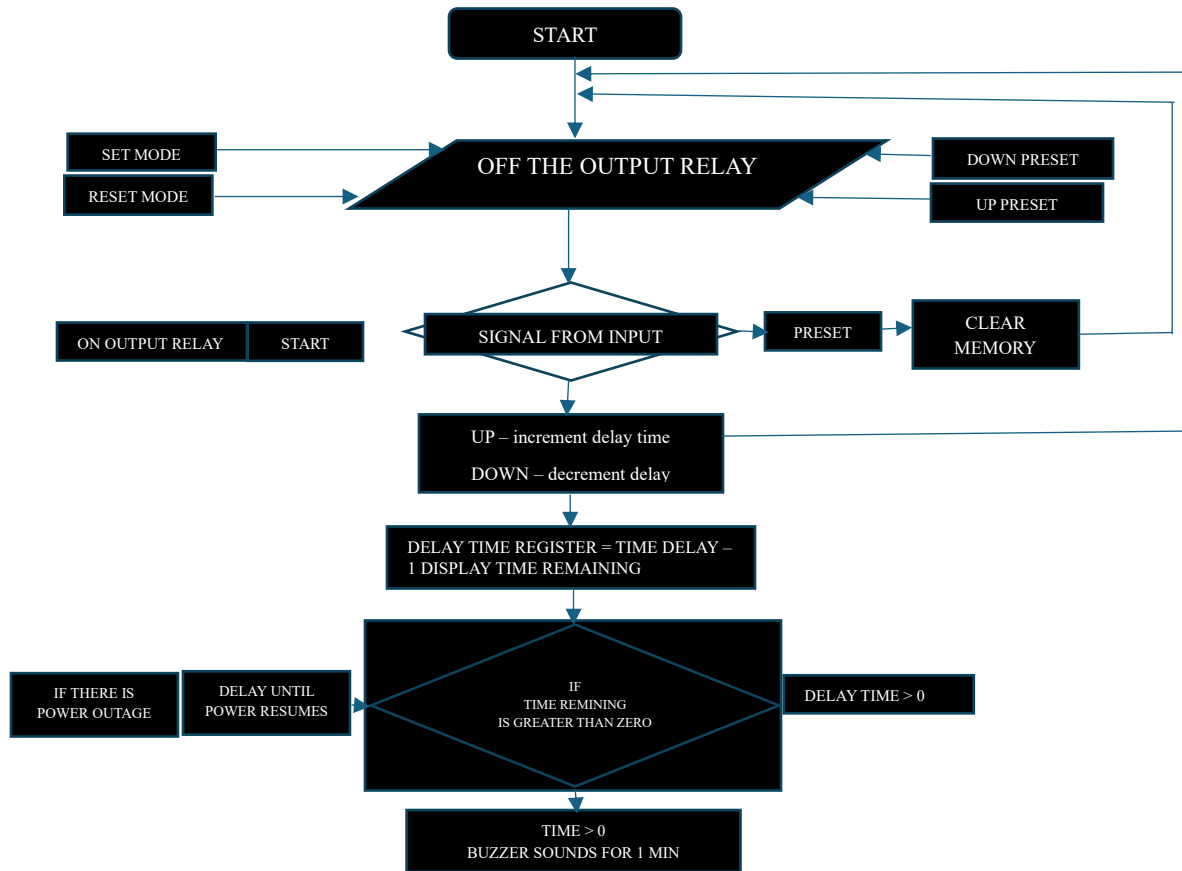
START

SET MODE

RESET MODE

OFF THE OUTPUT RELAY

DOWN PRESET

UP PRESET

ON OUTPUT RELAY

START

SIGNAL FROM INPUT

PRESET

CLEAR MEMORY

UP – increment delay time

DOWN – decrement delay

DELAY TIME REGISTER = TIME DELAY – 1 DISPLAY TIME REMAINING

IF THERE IS POWER OUTAGE

DELAY UNTIL POWER RESUMES

IF TIME REMINING IS GREATER THAN ZERO

DELAY TIME > 0

TIME > 0
BUZZER SOUNDS FOR 1 MIN